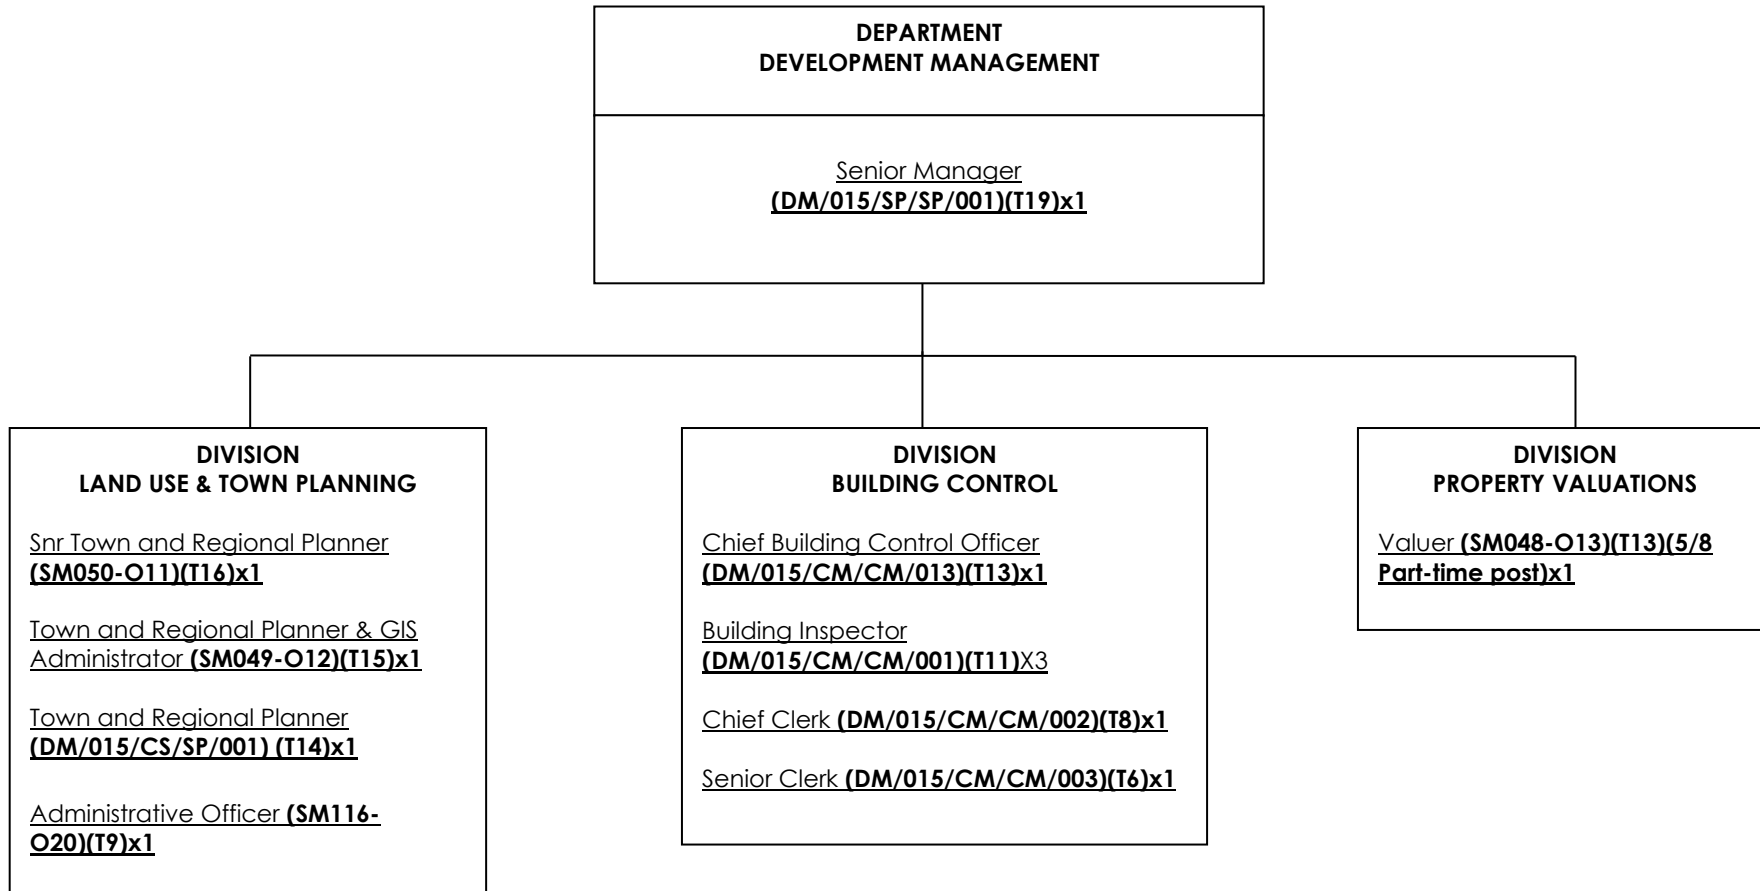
DEPARTMENT
DEVELOPMENT MANAGEMENT

Senior Manager
(DM/015/SP/SP/001)(T19)x1

DIVISION
LAND USE & TOWN PLANNING

Snr Town and Regional Planner (SM050-O11)(T16)x1

Town and Regional Planner & GIS Administrator (SM049-O12)(T15)x1

Town and Regional Planner (DM/015/CS/SP/001) (T14)x1

Administrative Officer (SM116-O20)(T9)x1

DIVISION
BUILDING CONTROL

Chief Building Control Officer (DM/015/CM/CM/013)(T13)x1

Building Inspector (DM/015/CM/CM/001)(T11)X3

Chief Clerk (DM/015/CM/CM/002)(T8)x1

Senior Clerk (DM/015/CM/CM/003)(T6)x1

DIVISION
PROPERTY VALUATIONS

Valuer (SM048-O13)(T13)(5/8 Part-time post)x1